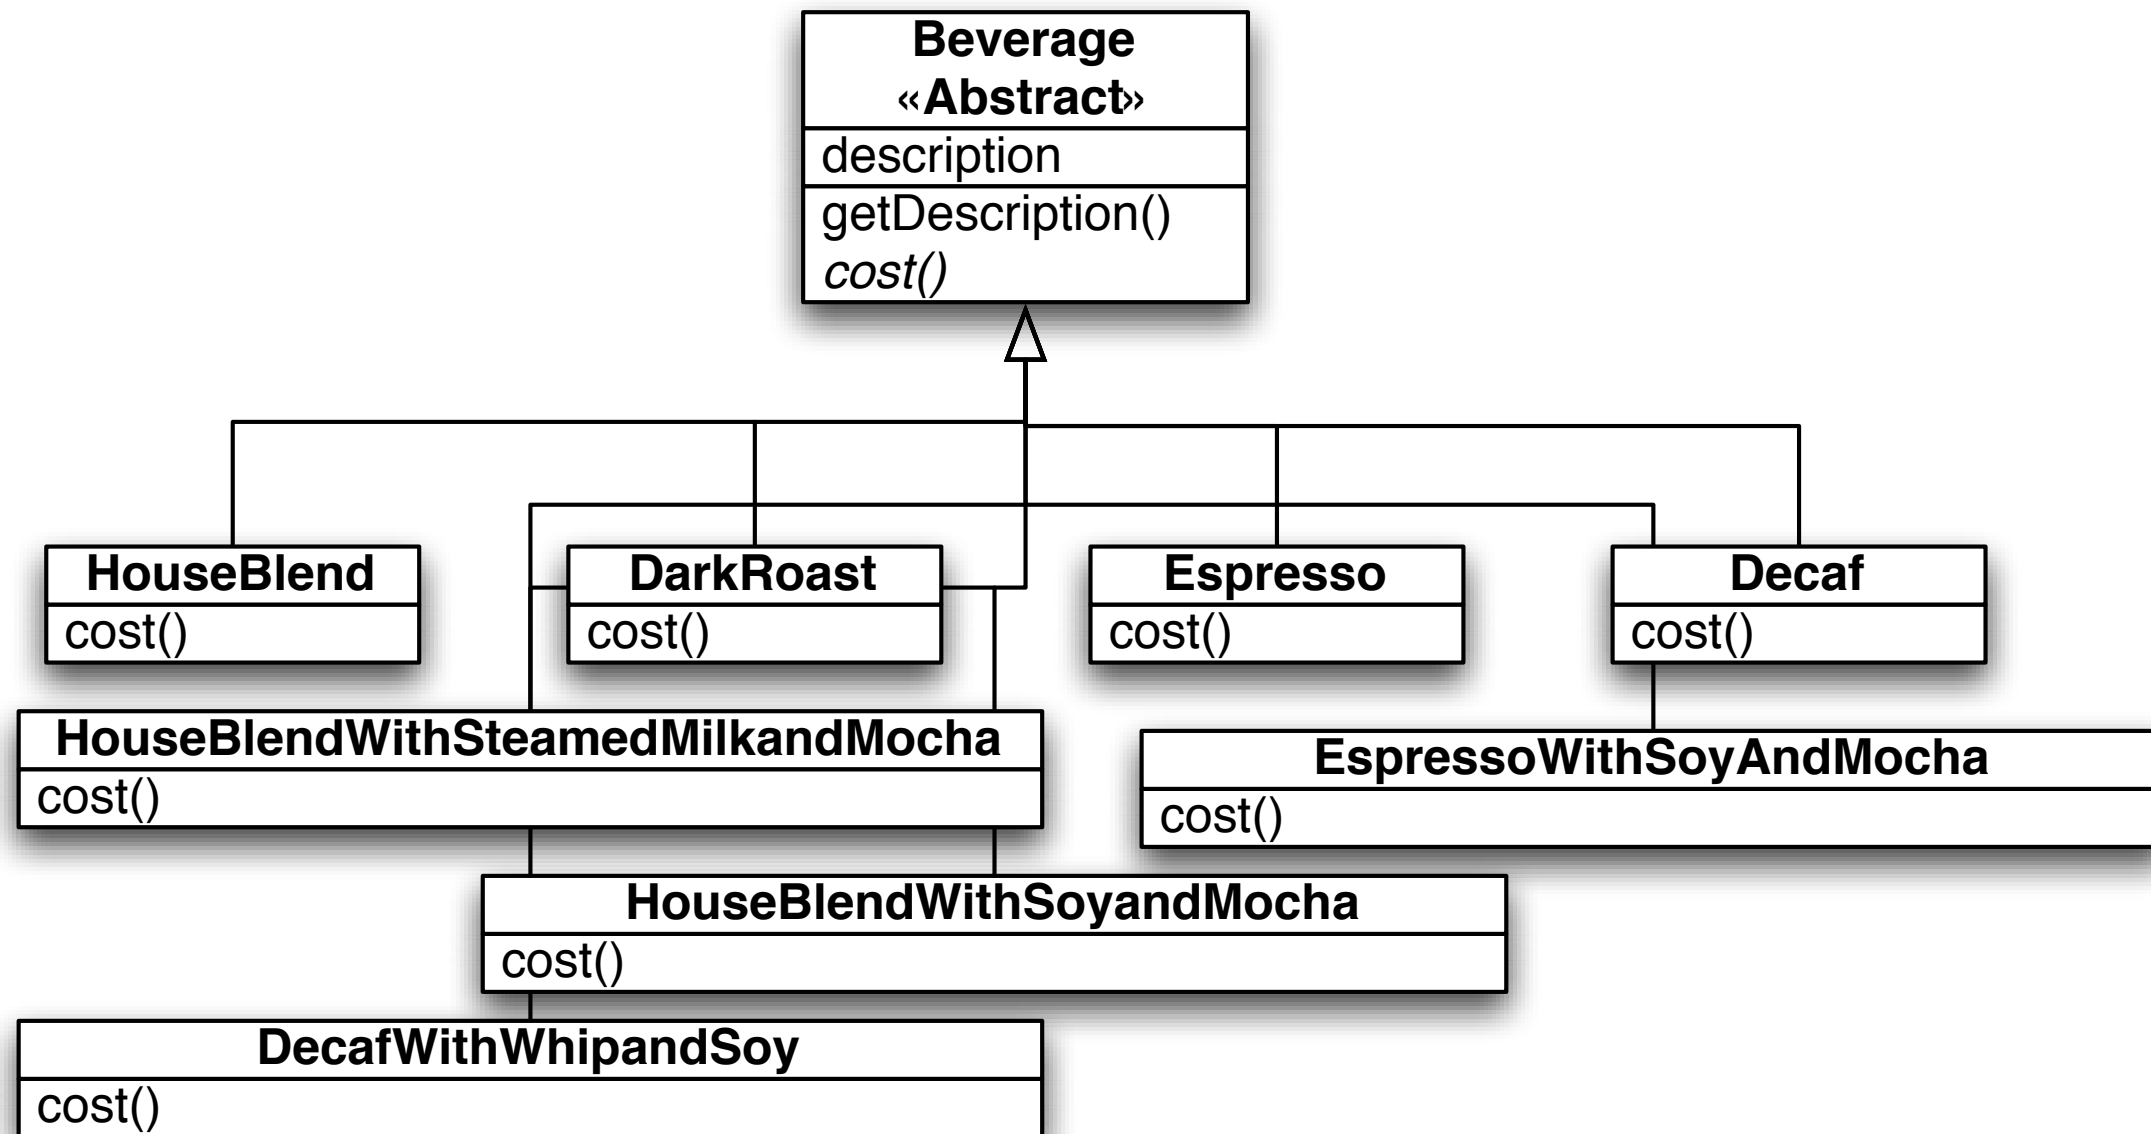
Beverage
«Abstract»
description
getDescription()
cost()

HouseBlend
cost()

DarkRoast
cost()

Espresso
cost()

Decaf
cost()

HouseBlendWithSteamedMilkandMocha
cost()

EspressoWithSoyAndMocha
cost()

HouseBlendWithSoyandMocha
cost()

DecafWithWhipandSoy
cost()